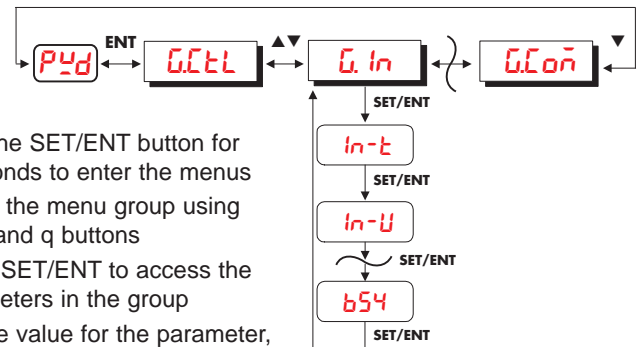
PYd ENT G.CtL ▲▼ G. In G.Con ▼

SET/ENT
In-t
SET/ENT
In-U
SET/ENT
b5Y
SET/ENT

he SET/ENT button for onds to enter the menus

the menu group using and q buttons

SET/ENT to access the eters in the group

e value for the parameter,